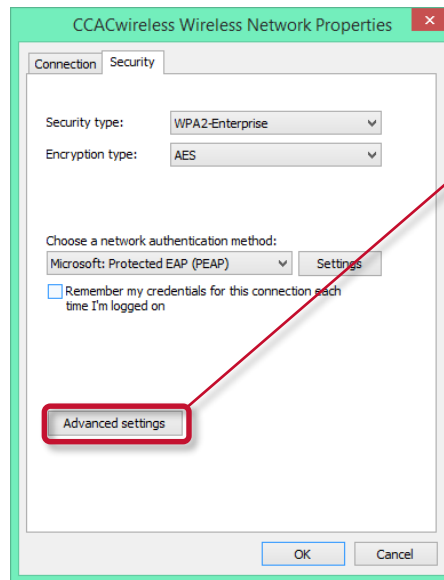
CCACwireless Wireless Network Properties

Connection Security

Security type: WPA2-Enterprise

Encryption type: AES

Choose a network authentication method:

Microsoft: Protected EAP (PEAP) Settings

Remember my credentials for this connection each time I'm logged on

Advanced settings

OK Cancel